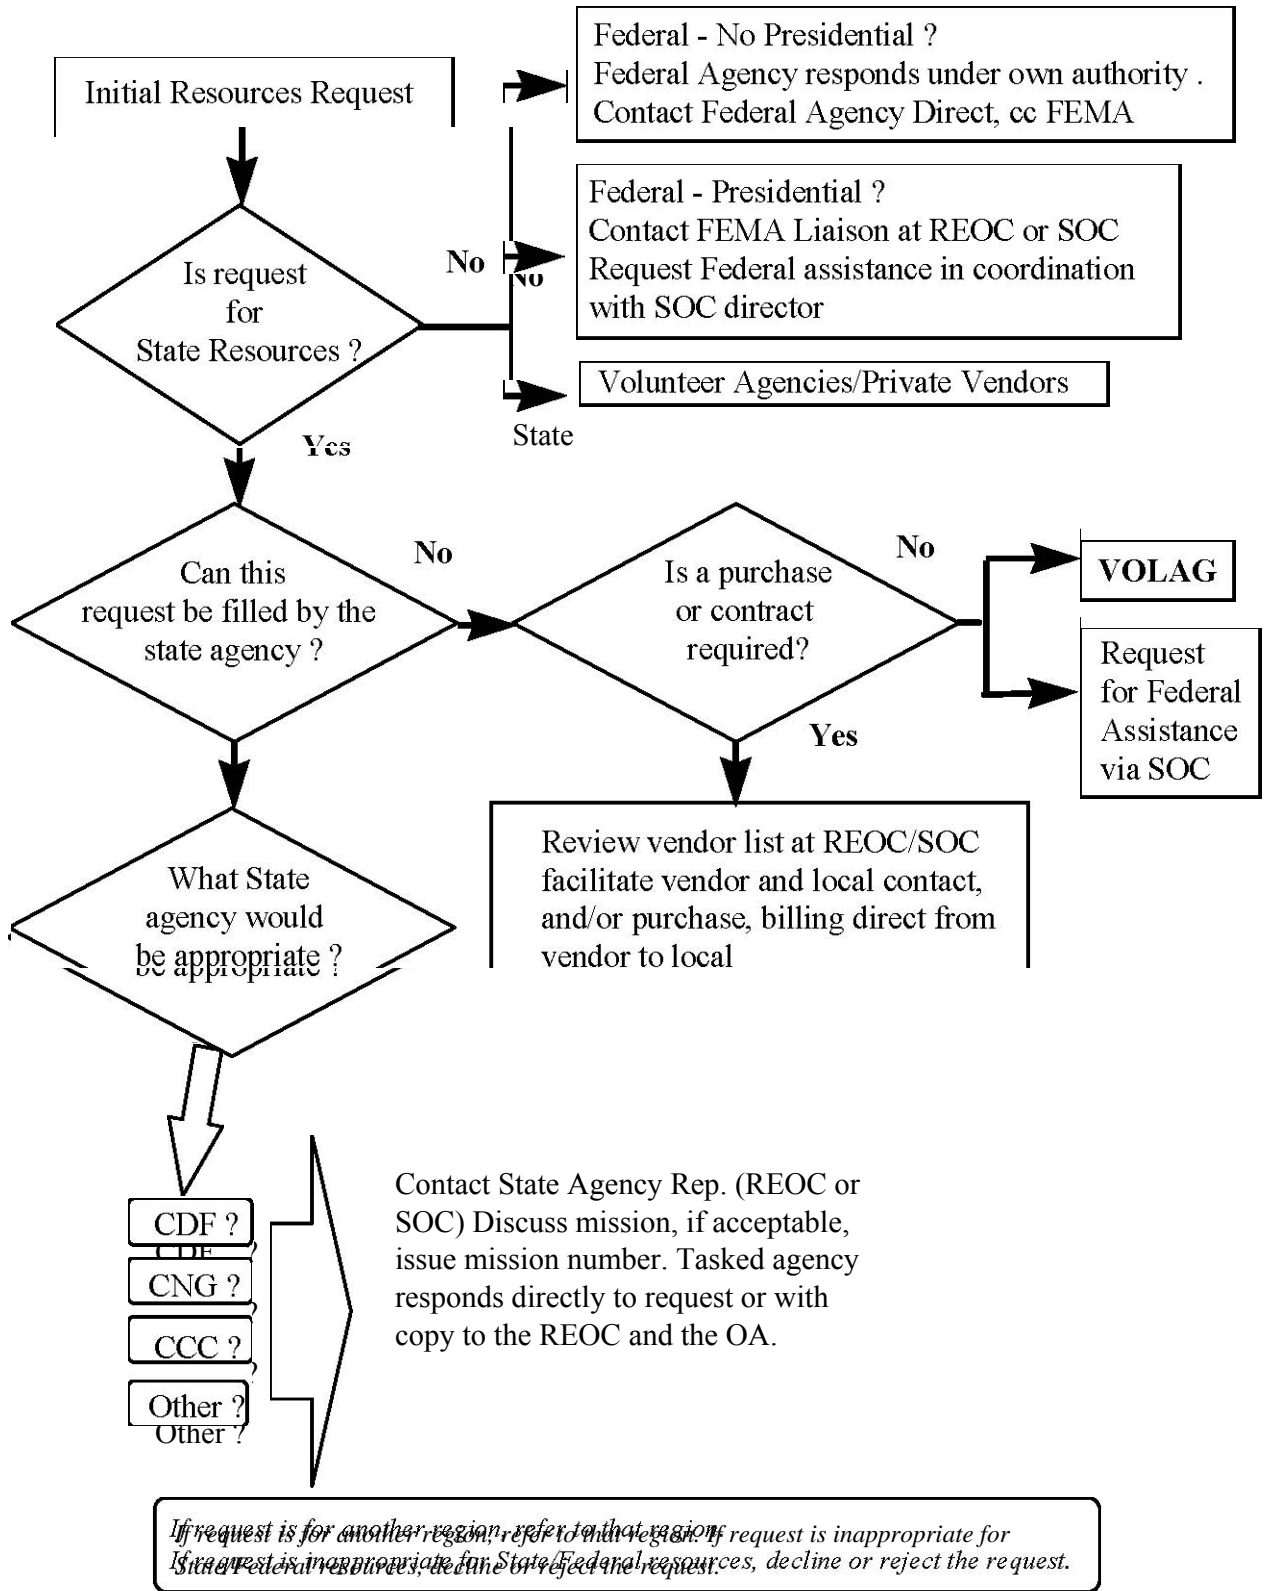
Initial Resources Request

Federal - No Presidential ?
Federal Agency responds under own authority .
Contact Federal Agency Direct, cc FEMA

Federal - Presidential ?
Contact FEMA Liaison at REOC or SOC
Request Federal assistance in coordination with SOC director

No

Is request for State Resources ?

Volunteer Agencies/Private Vendors

State

Yes

No

Can this request be filled by the state agency ?

No

Is a purchase or contract required?

VOLAG

Request for Federal Assistance via SOC

Yes

Review vendor list at REOC/SOC facilitate vendor and local contact, and/or purchase, billing direct from vendor to local

What State agency would be appropriate ?

CDF ?

CNG ?

CCC ?

Other ?

Contact State Agency Rep. (REOC or SOC) Discuss mission, if acceptable, issue mission number. Tasked agency responds directly to request or with copy to the REOC and the OA.

If request is for another region, refer to that region. If request is inappropriate for State/Federal resources, decline or reject the request.